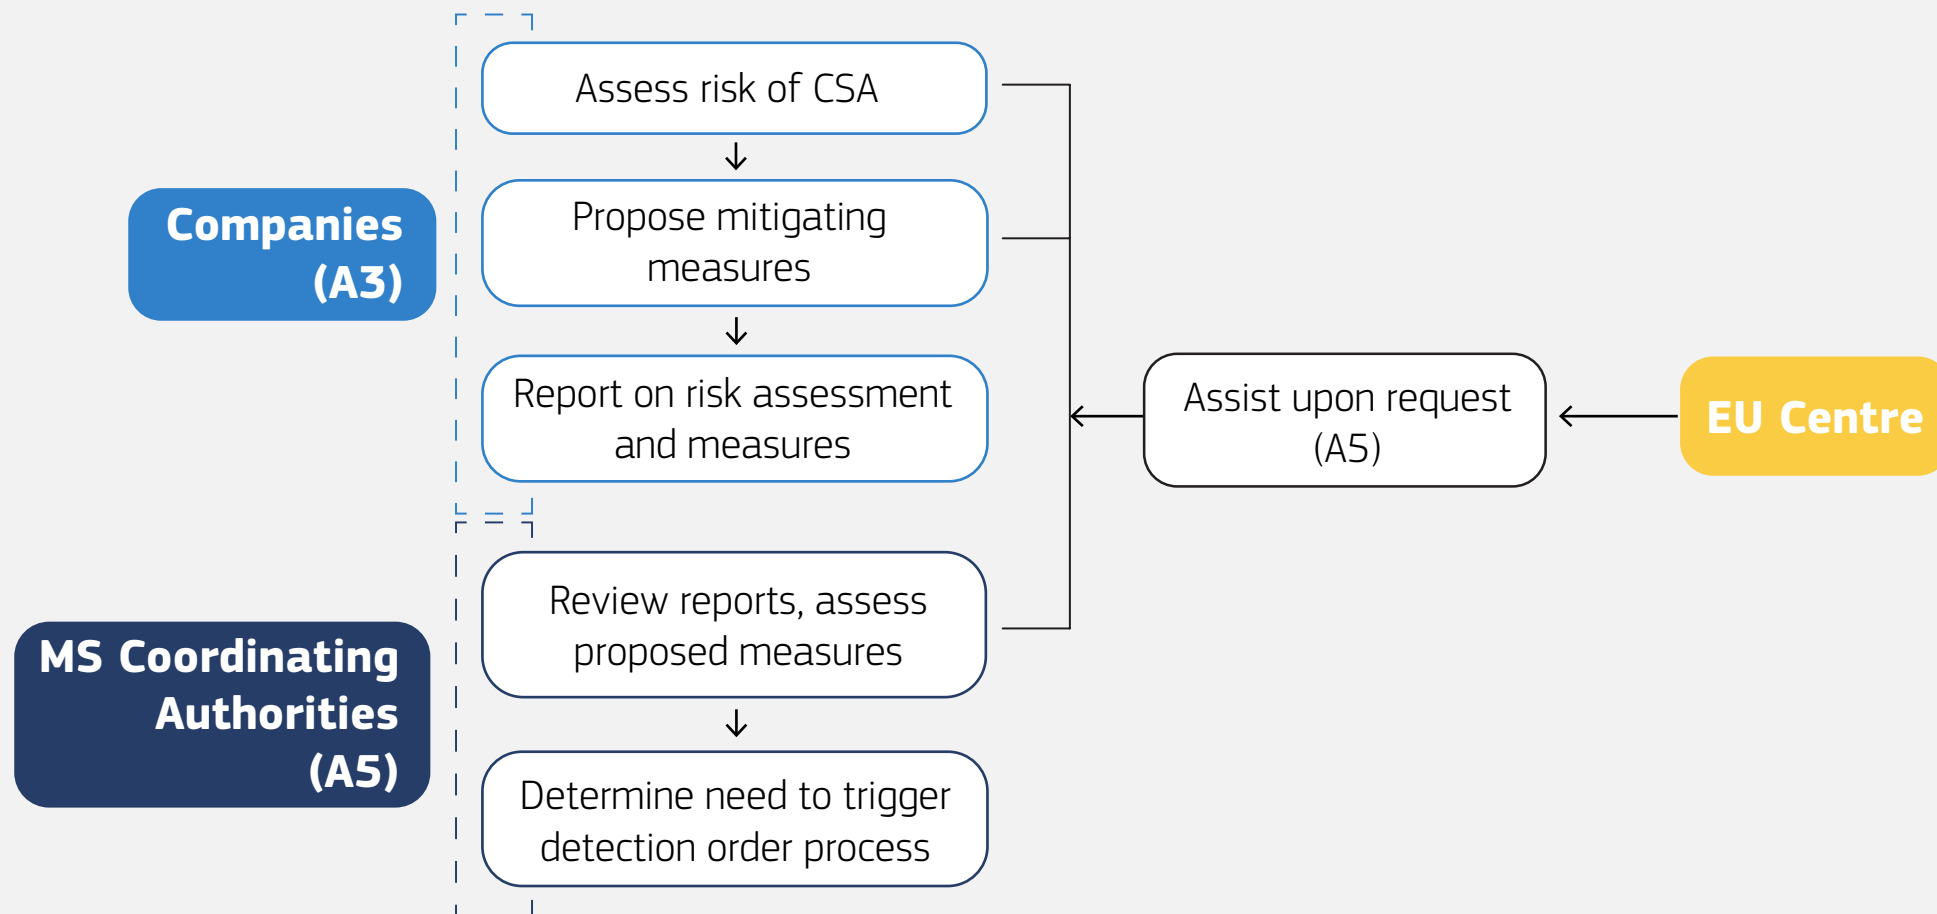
Companies (A3)

Assess risk of CSA

Propose mitigating measures

Report on risk assessment and measures

MS Coordinating Authorities (A5)

Review reports, assess proposed measures

Determine need to trigger detection order process

Assist upon request (A5)

EU Centre